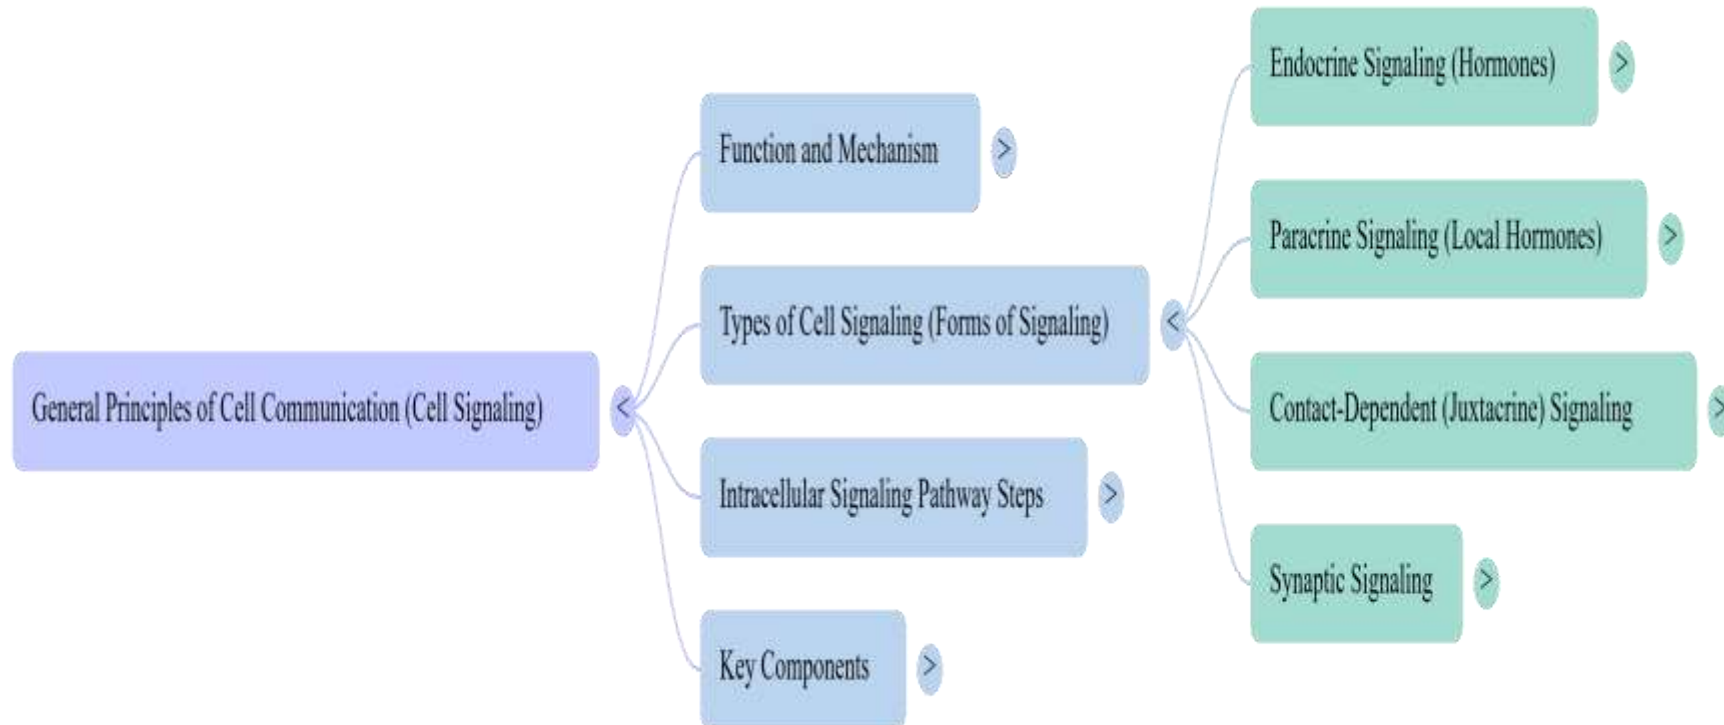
General Principles of Cell Communication (Cell Signaling)

Function and Mechanism

Types of Cell Signaling (Forms of Signaling)

Intracellular Signaling Pathway Steps

Key Components

Endocrine Signaling (Hormones)

Paracrine Signaling (Local Hormones)

Contact-Dependent (Juxtacrine) Signaling

Synaptic Signaling